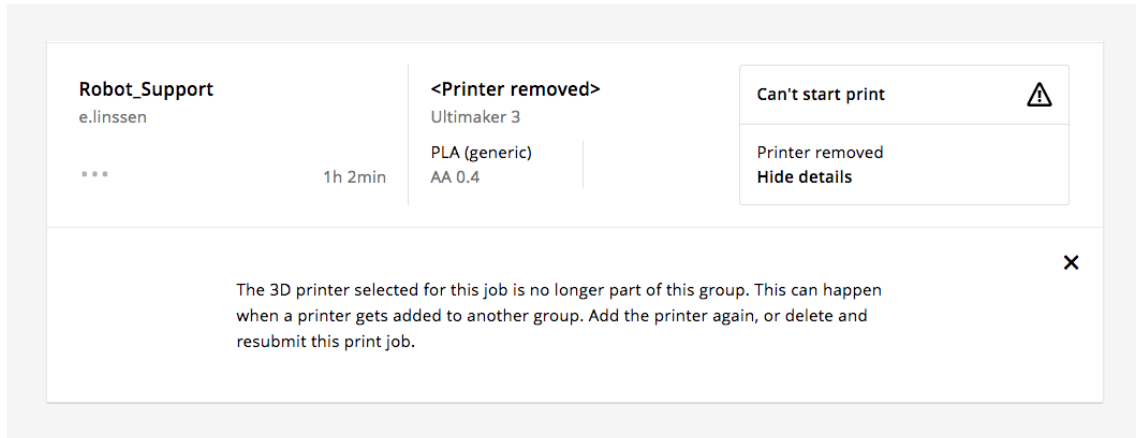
Robot_Support
e.linssen

•••
1h 2min

<Printer removed>
Ultimaker 3

PLA (generic)
AA 0.4

Can't start print

Printer removed
Hide details

×

The 3D printer selected for this job is no longer part of this group. This can happen when a printer gets added to another group. Add the printer again, or delete and resubmit this print job.